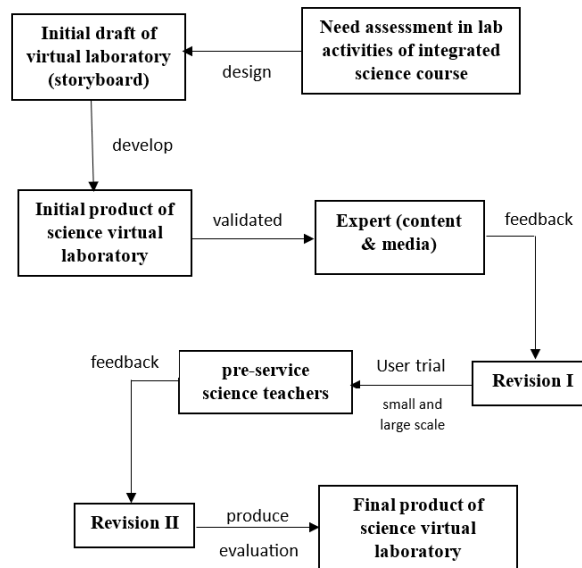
Need assessment in lab activities of integrated science course

design

Initial draft of virtual laboratory (storyboard)

develop

Initial product of science virtual laboratory

validated

Expert (content & media)

feedback

Revision I

User trial

small and large scale

pre-service science teachers

feedback

Revision II

produce

evaluation

Final product of science virtual laboratory